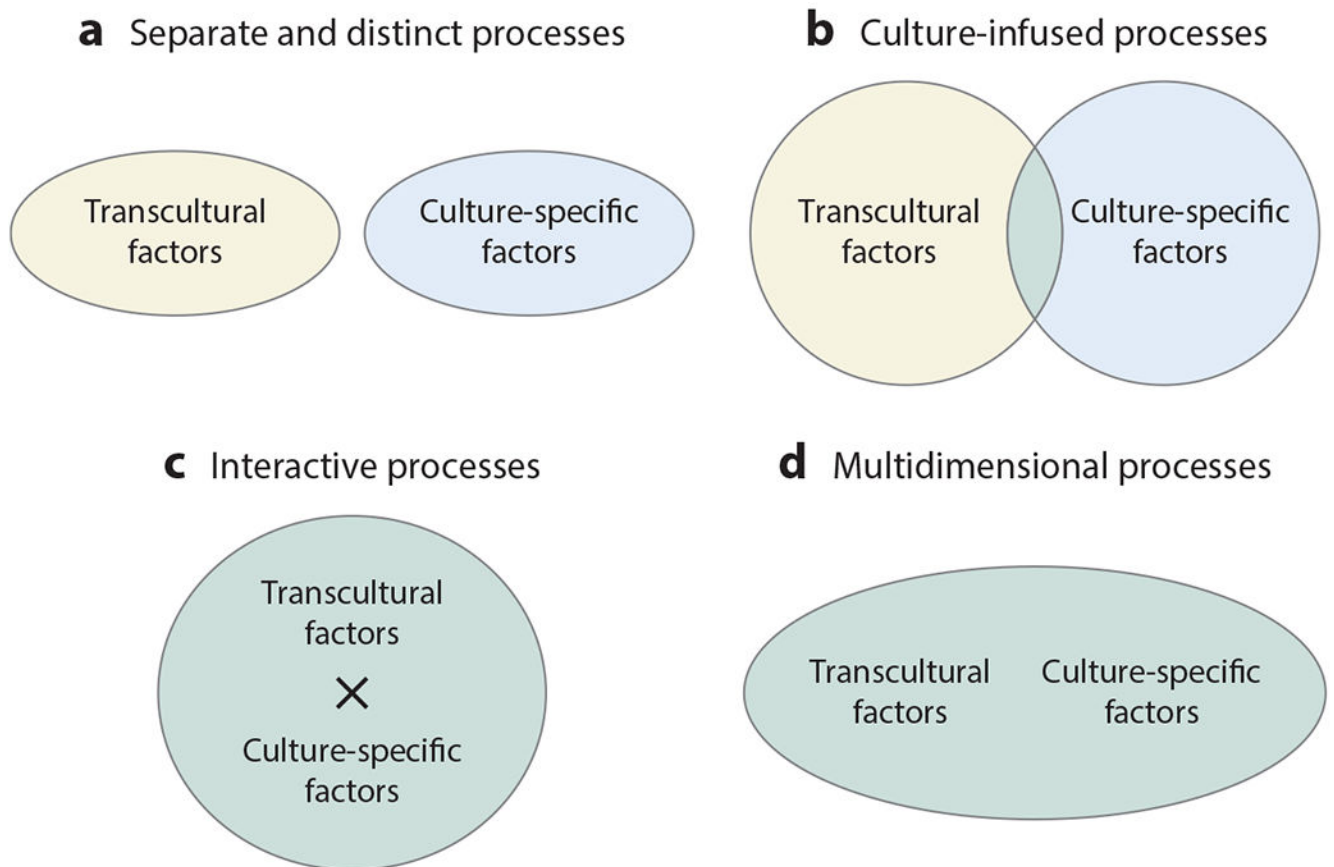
**a** Separate and distinct processes

Transcultural factors

Culture-specific factors

**b** Culture-infused processes

Transcultural factors

Culture-specific factors

**c** Interactive processes

Transcultural factors

$\times$

Culture-specific factors

**d** Multidimensional processes

Transcultural factors

Culture-specific factors